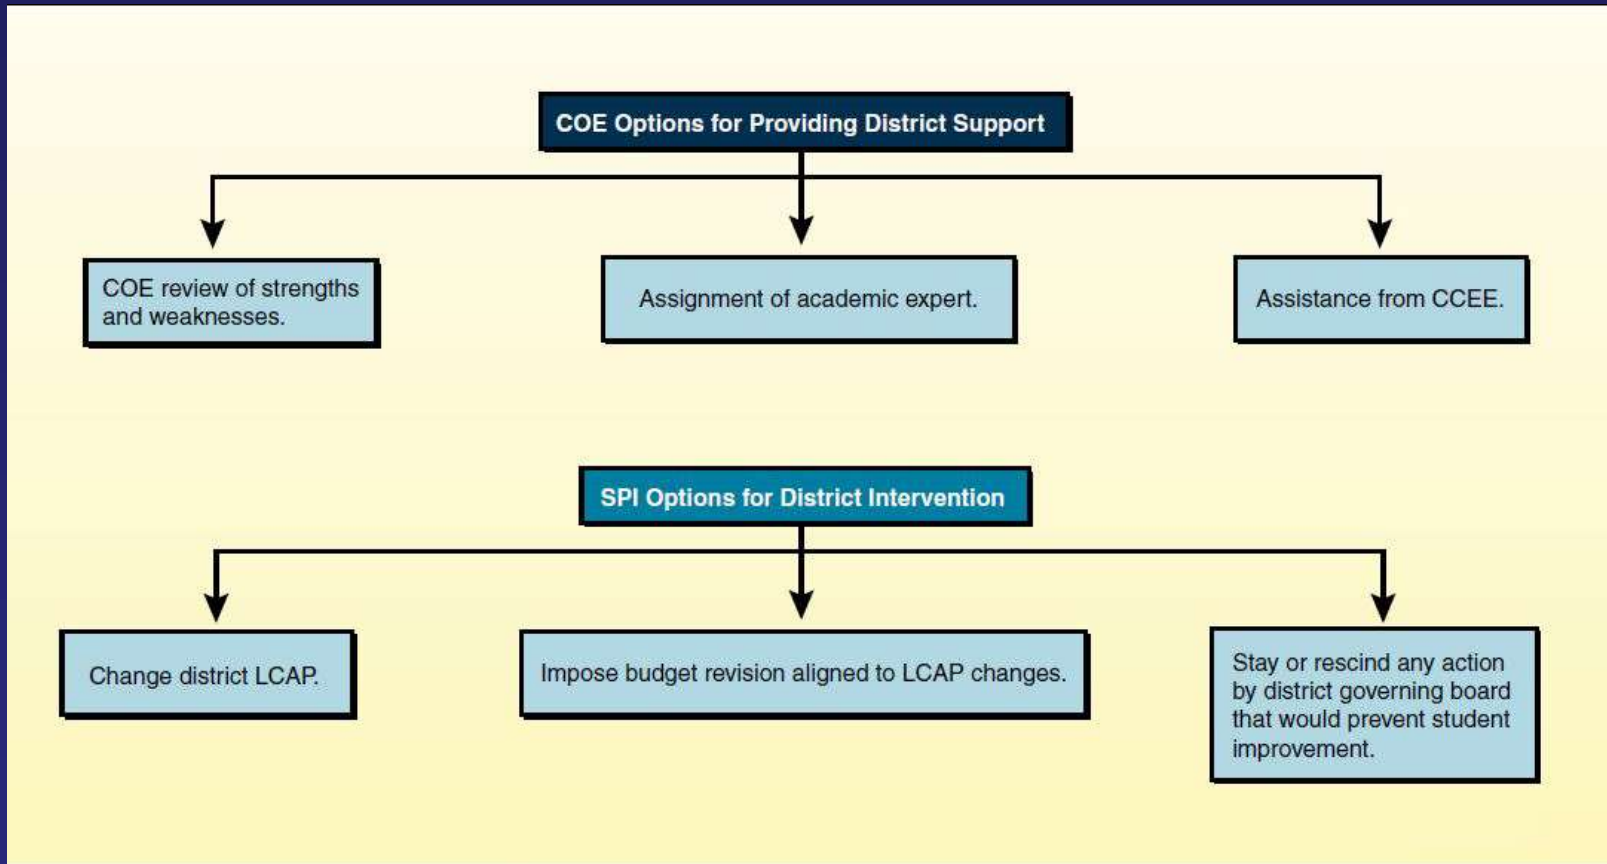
COE Options for Providing District Support

COE review of strengths and weaknesses.

Assignment of academic expert.

Assistance from CCEE.

SPI Options for District Intervention

Change district LCAP.

Impose budget revision aligned to LCAP changes.

Stay or rescind any action by district governing board that would prevent student improvement.